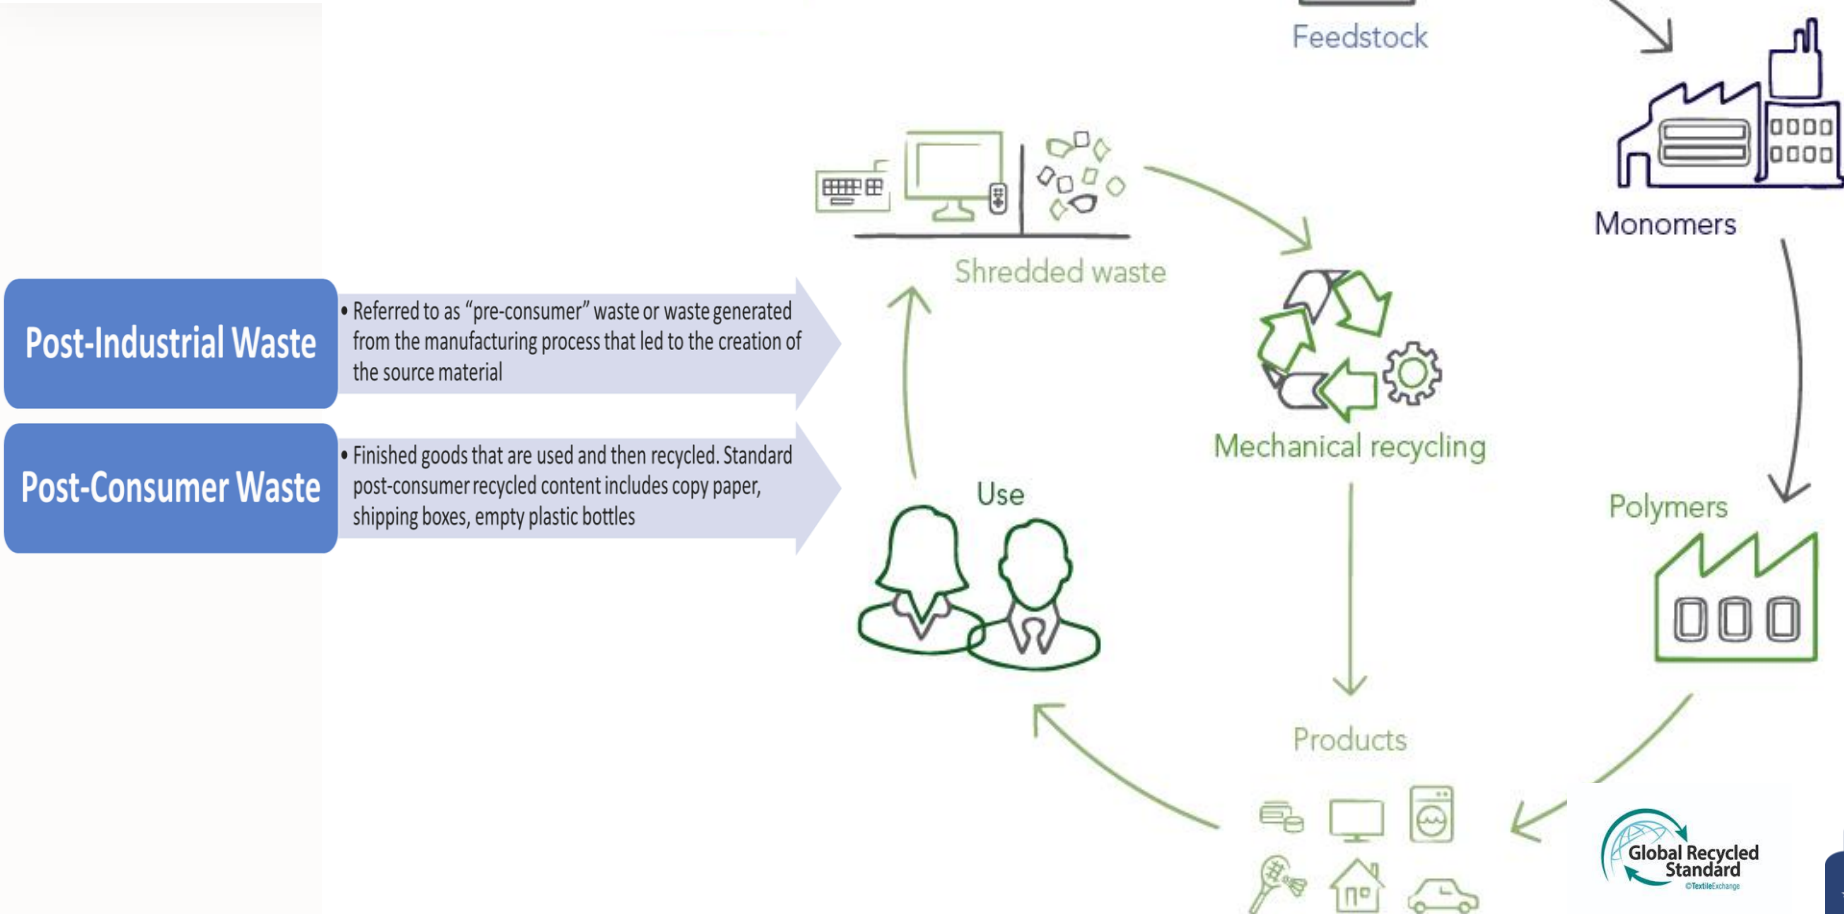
Post-Industrial Waste

• Referred to as "pre-consumer" waste or waste generated from the manufacturing process that led to the creation of the source material

Post-Consumer Waste

• Finished goods that are used and then recycled. Standard post-consumer recycled content includes copy paper, shipping boxes, empty plastic bottles

Feedstock

Monomers

Shredded waste

Mechanical recycling

Use

Polymers

Products

Global Recycled Standard
©TextileExchange